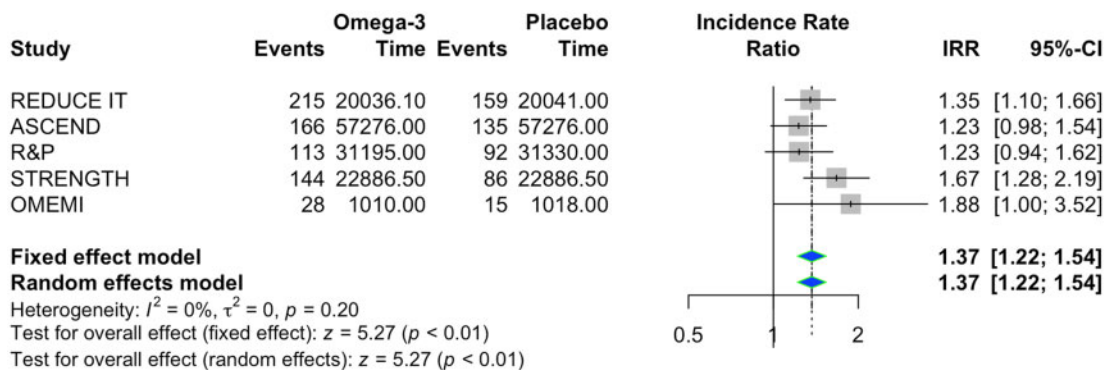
| Study | Omega-3 Events | Omega-3 Time | Placebo Events | Placebo Time | Incidence Rate Ratio | IRR | 95%-CI |
|---|---|---|---|---|---|---|---|
| REDUCE IT | 215 | 20036.10 | 159 | 20041.00 | | 1.35 | [1.10; 1.66] |
| ASCEND | 166 | 57276.00 | 135 | 57276.00 | | 1.23 | [0.98; 1.54] |
| R&P | 113 | 31195.00 | 92 | 31330.00 | | 1.23 | [0.94; 1.62] |
| STRENGTH | 144 | 22886.50 | 86 | 22886.50 | | 1.67 | [1.28; 2.19] |
| OMEMI | 28 | 1010.00 | 15 | 1018.00 | | 1.88 | [1.00; 3.52] |
| **Fixed effect model** | | | | | | **1.37** | **[1.22; 1.54]** |
| **Random effects model** | | | | | | **1.37** | **[1.22; 1.54]** |

Heterogeneity: $I^2 = 0\%$, $\tau^2 = 0$, $p = 0.20$
Test for overall effect (fixed effect): $z = 5.27$ ($p < 0.01$)
Test for overall effect (random effects): $z = 5.27$ ($p < 0.01$)

0.5 1 2